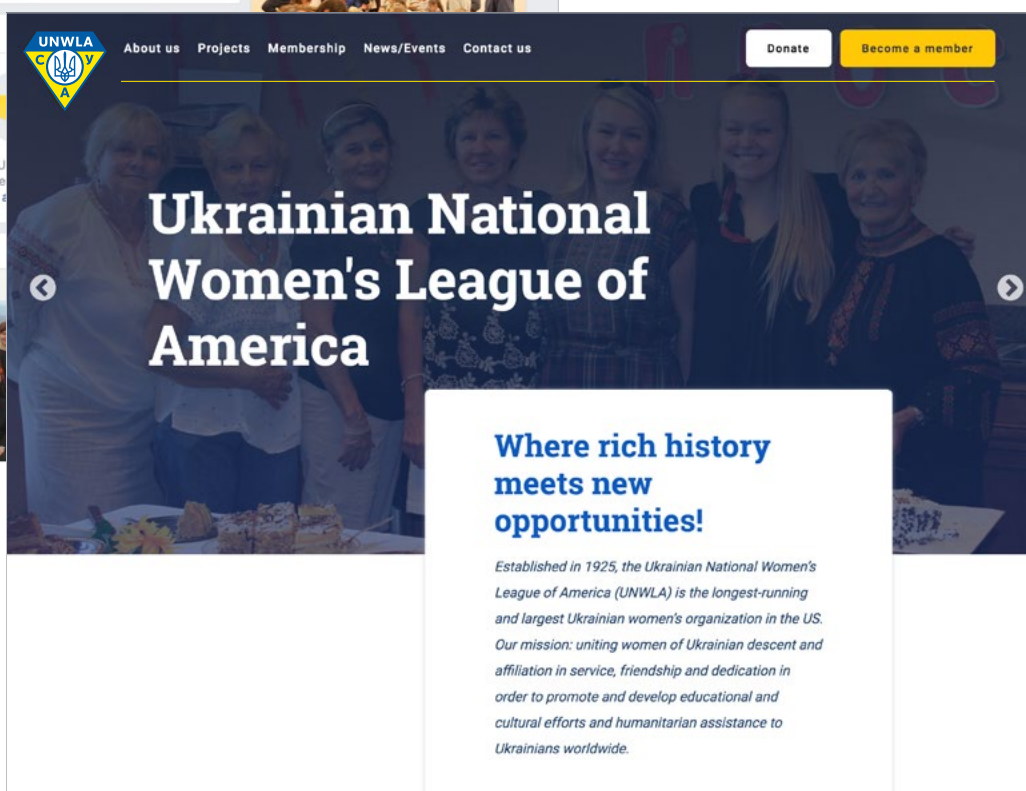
UNWLA
С У А

About us Projects Membership News/Events Contact us

Donate

Become a member

Ukrainian National Women's League of America

Where rich history meets new opportunities!

Established in 1925, the Ukrainian National Women's League of America (UNWLA) is the longest-running and largest Ukrainian women's organization in the US. Our mission: uniting women of Ukrainian descent and affiliation in service, friendship and dedication in order to promote and develop educational and cultural efforts and humanitarian assistance to Ukrainians worldwide.